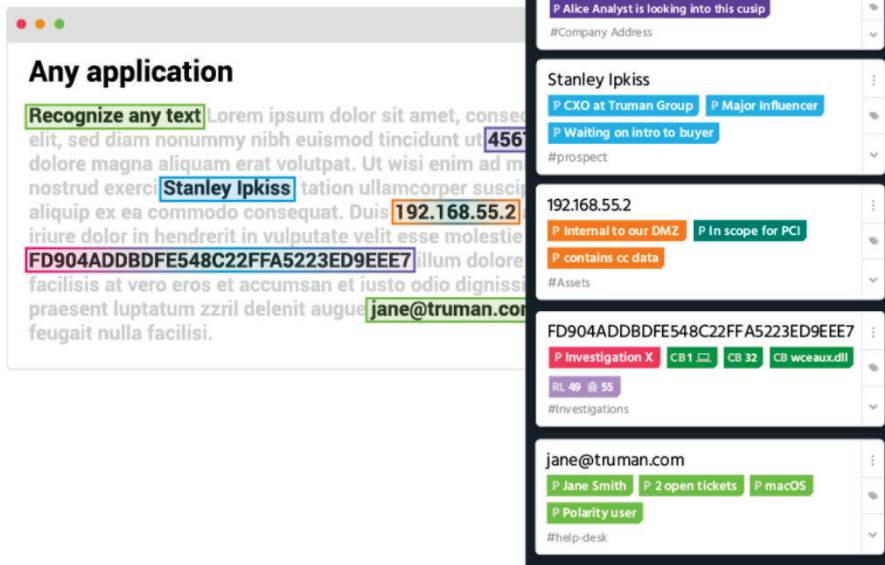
Any application

Recognize any text Lorem ipsum dolor sit amet, consec elit, sed diam nonummy nibh euismod tincidunt ut 456 dolore magna aliquam erat volutpat. Ut wisi enim ad mi nostrud exerci Stanley Ipkiss tation ullamcorper suscip aliquip ex ea commodo consequat. Duis 192.168.55.2 iriure dolor in hendrerit in vulputate velit esse molestie FD904ADDBDFE548C22FFA5223ED9EEE7 illum dolore facilisis at vero eros et accumsan et iusto odio dignissi praesent luptatum zzril delenit augue jane@truman.com feugait nulla facilisi.

P Alice Analyst is looking into this cusip
#Company Address

Stanley Ipkiss
P CXO at Truman Group
P Major Influencer
P Waiting on intro to buyer
#prospect

192.168.55.2
P Internal to our DMZ
P In scope for PCI
P contains cc data
#Assets

FD904ADDBDFE548C22FFA5223ED9EEE7
P Investigation X
CB 1
CB 32
CB wceaux.dll
RL 49 55
#Investigations

jane@truman.com
P Jane Smith
P 2 open tickets
P macOS
P Polarity user
#help-desk